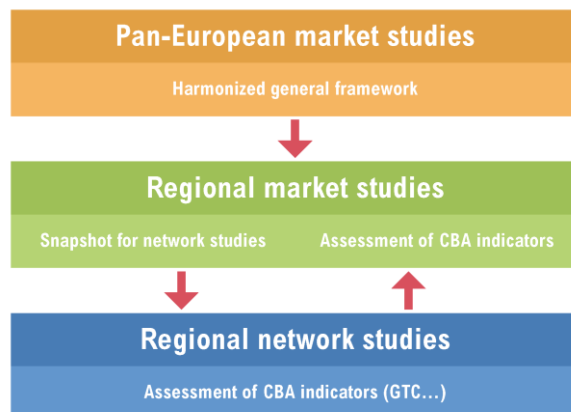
Pan-European market studies

Harmonized general framework

Regional market studies

Snapshot for network studies

Assessment of CBA indicators

Regional network studies

Assessment of CBA indicators (GTC…)